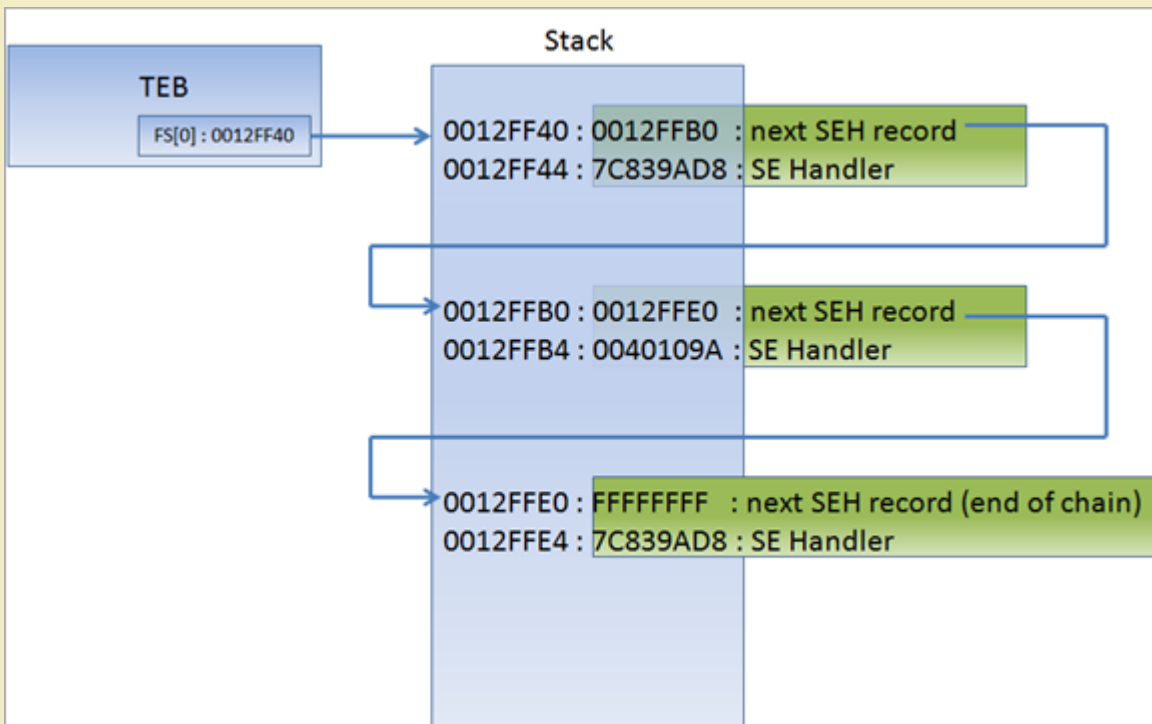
Stack

TEB

FS[0] : 0012FF40

0012FF40 : 0012FFB0 : next SEH record
0012FF44 : 7C839AD8 : SE Handler

0012FFB0 : 0012FFE0 : next SEH record
0012FFB4 : 0040109A : SE Handler

0012FFE0 : FFFFFFFF : next SEH record (end of chain)
0012FFE4 : 7C839AD8 : SE Handler